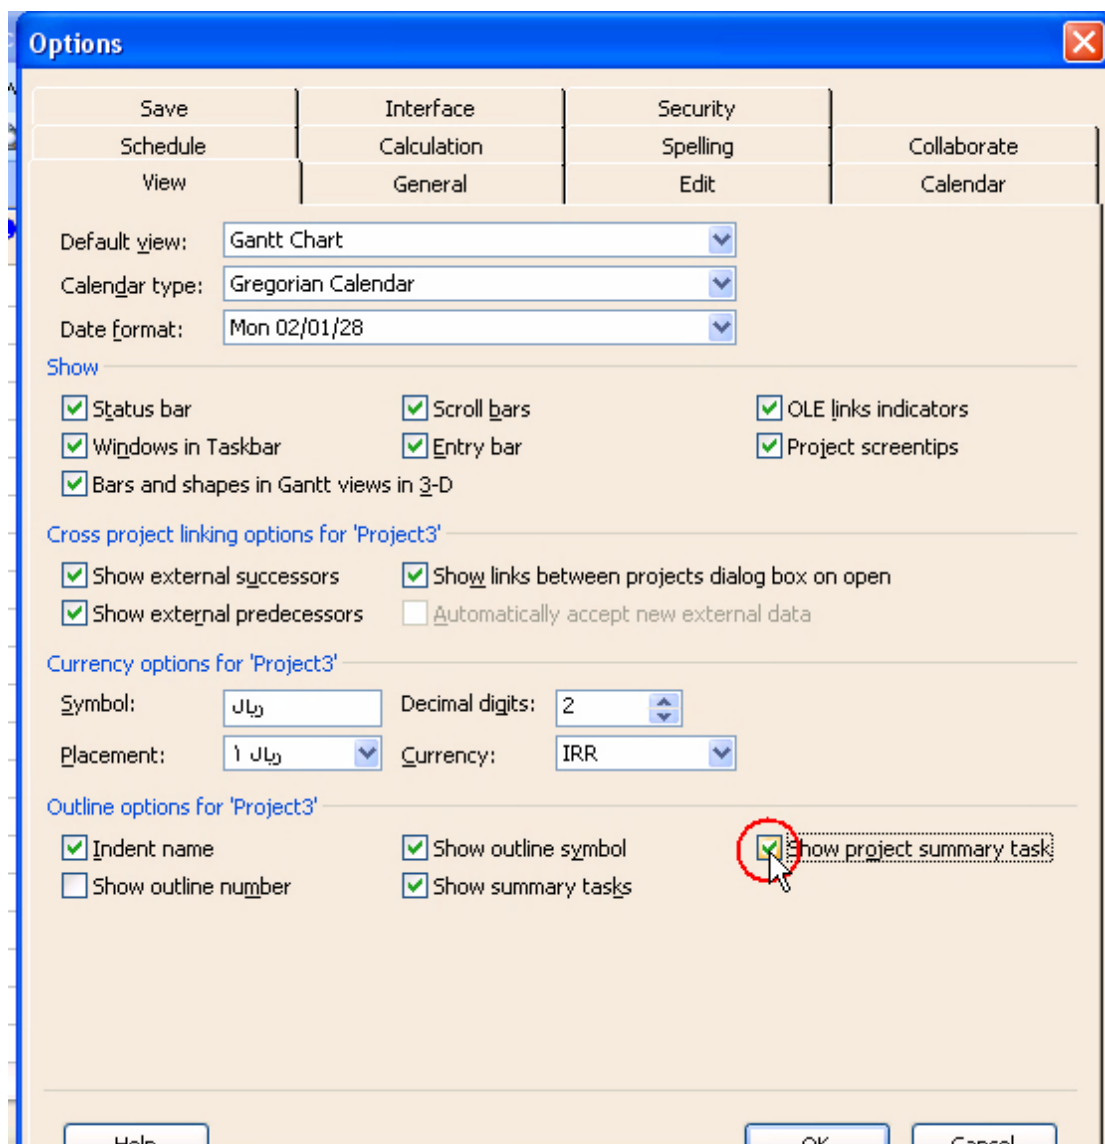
Options

Save | Interface | Security
Schedule | Calculation | Spelling | Collaborate
View | General | Edit | Calendar

Default view: Gantt Chart
Calendar type: Gregorian Calendar
Date format: Mon 02/01/28

Show
Status bar
Scroll bars
OLE links indicators
Windows in Taskbar
Entry bar
Project screentips
Bars and shapes in Gantt views in 3-D

Cross project linking options for 'Project3'
Show external successors
Show links between projects dialog box on open
Show external predecessors
Automatically accept new external data

Currency options for 'Project3'
Symbol: ريال
Decimal digits: 2
Placement: ريال ۱
Currency: IRR

Outline options for 'Project3'
Indent name
Show outline symbol
Show project summary task
Show outline number
Show summary tasks

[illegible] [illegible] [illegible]